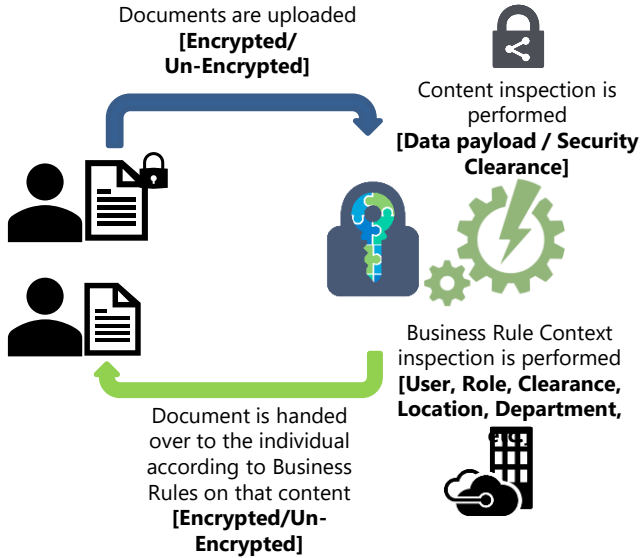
Documents are uploaded
**[Encrypted/ Un-Encrypted]**

Content inspection is performed
**[Data payload / Security Clearance]**

Business Rule Context inspection is performed
**[User, Role, Clearance, Location, Department,**

Document is handed over to the individual according to Business Rules on that content
**[Encrypted/Un-Encrypted]**